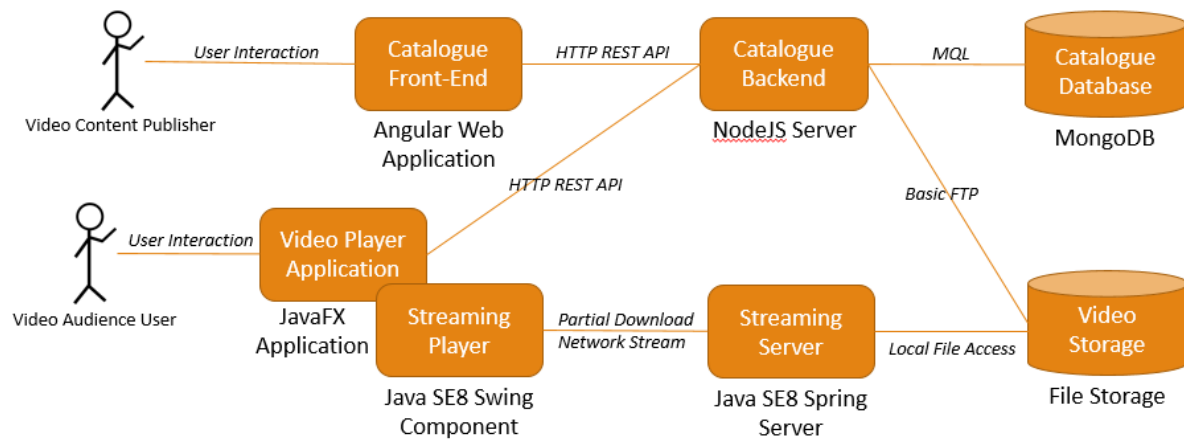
Video Content Publisher

User Interaction

Catalogue Front-End

Angular Web Application

HTTP REST API

Catalogue Backend

NodeJS Server

MQL

Catalogue Database

MongoDB

HTTP REST API

Basic FTP

Video Audience User

User Interaction

Video Player Application

JavaFX Application

Streaming Player

Java SE8 Swing Component

Partial Download Network Stream

Streaming Server

Java SE8 Spring Server

Local File Access

Video Storage

File Storage